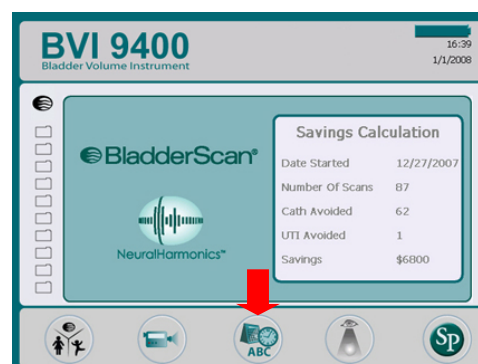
BVI 9400
Bladder Volume Instrument

16:39
1/1/2008

BladderScan®

NeuralHarmonics™

Savings Calculation

| | |
|---|---|
| Date Started | 12/27/2007 |
| Number Of Scans | 87 |
| Cath Avoided | 62 |
| UTI Avoided | 1 |
| Savings | $6800 |

ABC

SP